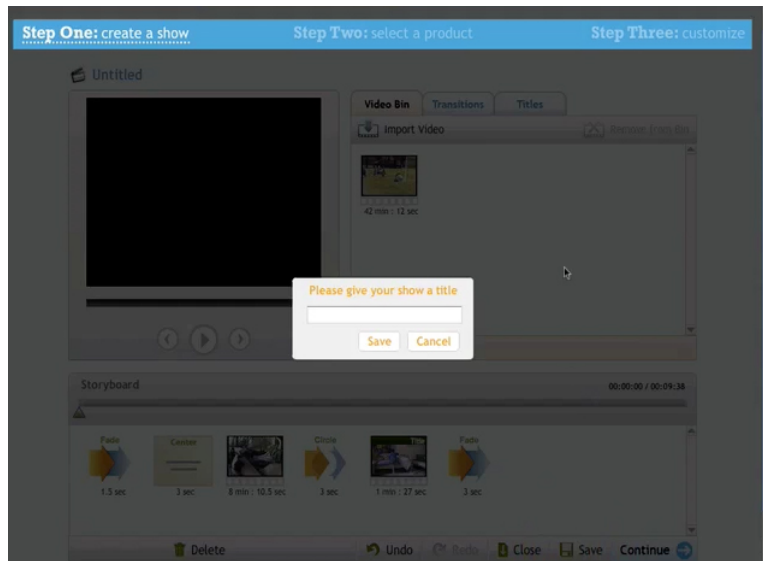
Step One: create a show Step Two: select a product Step Three: customize

Untitled

Video Bin Transitions Titles

Import Video Remove from Bin

42 min : 12 sec

Please give your show a title

Save Cancel

Storyboard 00:00:00 / 00:09:36

Fade Center Circle Title Fade

1.5 sec 3 sec 8 min : 10.5 sec 3 sec 1 min : 27 sec 3 sec

Delete Undo Redo Close Save Continue